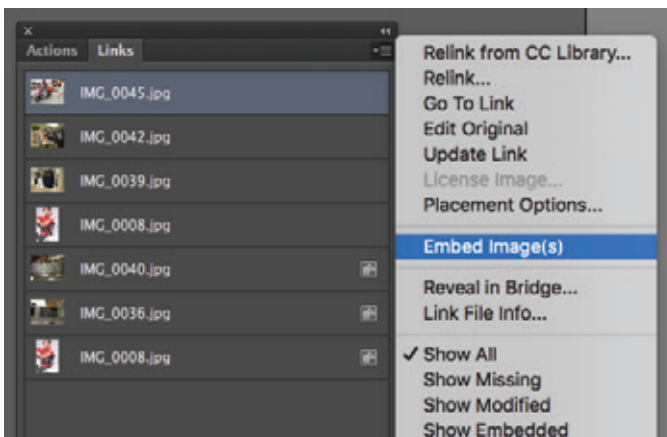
Actions Links

IMG_0045.jpg
IMG_0042.jpg
IMG_0039.jpg
IMG_0008.jpg
IMG_0040.jpg
IMG_0036.jpg
IMG_0008.jpg

Relink from CC Library...
Relink...
Go To Link
Edit Original
Update Link
License Image...
Placement Options...
Embed Image(s)
Reveal in Bridge...
Link File Info...
✓ Show All
Show Missing
Show Modified
Show Embedded